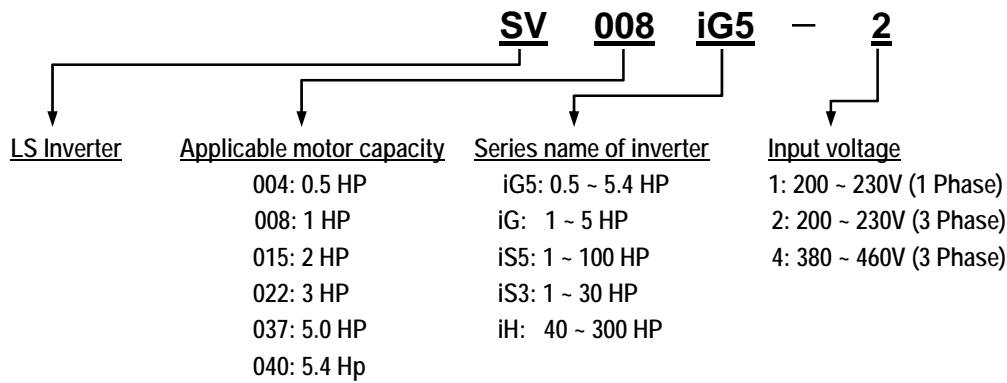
SV 008 iG5 – 2

LS Inverter

Applicable motor capacity
004: 0.5 HP
008: 1 HP
015: 2 HP
022: 3 HP
037: 5.0 HP
040: 5.4 Hp

Series name of inverter
iG5: 0.5 ~ 5.4 HP
iG: 1 ~ 5 HP
iS5: 1 ~ 100 HP
iS3: 1 ~ 30 HP
iH: 40 ~ 300 HP

Input voltage
1: 200 ~ 230V (1 Phase)
2: 200 ~ 230V (3 Phase)
4: 380 ~ 460V (3 Phase)